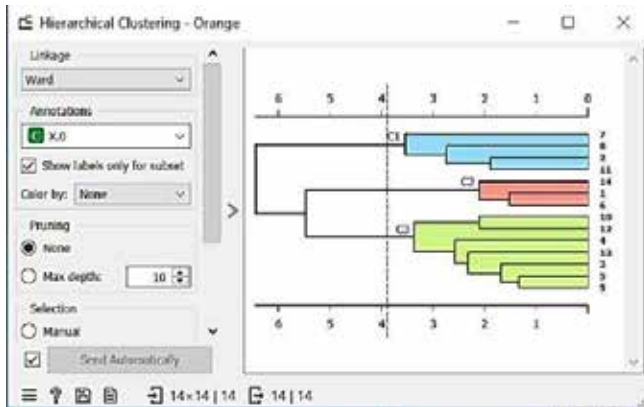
Hierarchical Clustering - Orange

Linkage
Ward

Annotations
X.0
Show labels only for subset
Color by: None

Pruning
None
Max depth: 10

Selection
Manual

Send Automatically

6 5 4 3 2 1 0

C1
C3
C2

7
8
2
11
14
1
6
10
12
4
13
3
5
9

6 5 4 3 2 1

14×14 | 14
14 | 14